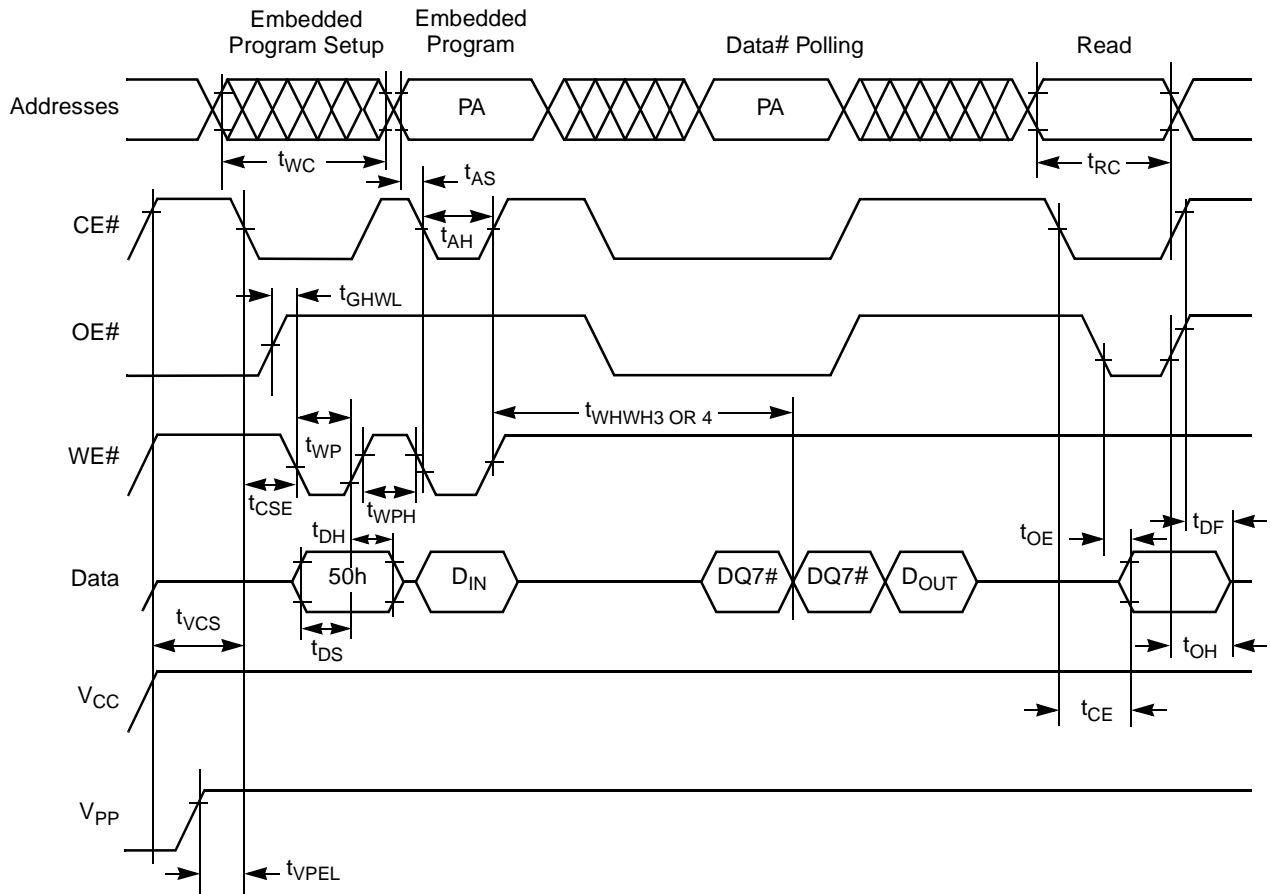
Embedded Program Setup

Embedded Program

Data# Polling

Read

Addresses

PA

PA

$t_{WC}$

$t_{AS}$

$t_{RC}$

CE#

$t_{AH}$

$t_{GHWL}$

OE#

$t_{WHWH3 \text{ OR } 4}$

WE#

$t_{WP}$

$t_{CSE}$

$t_{WPH}$

$t_{DH}$

$t_{OE}$

$t_{DF}$

Data

50h

$D_{IN}$

DQ7#

DQ7#

$D_{OUT}$

$t_{VCS}$

$t_{DS}$

$t_{OH}$

$V_{CC}$

$t_{CE}$

$V_{PP}$

$t_{VPEL}$